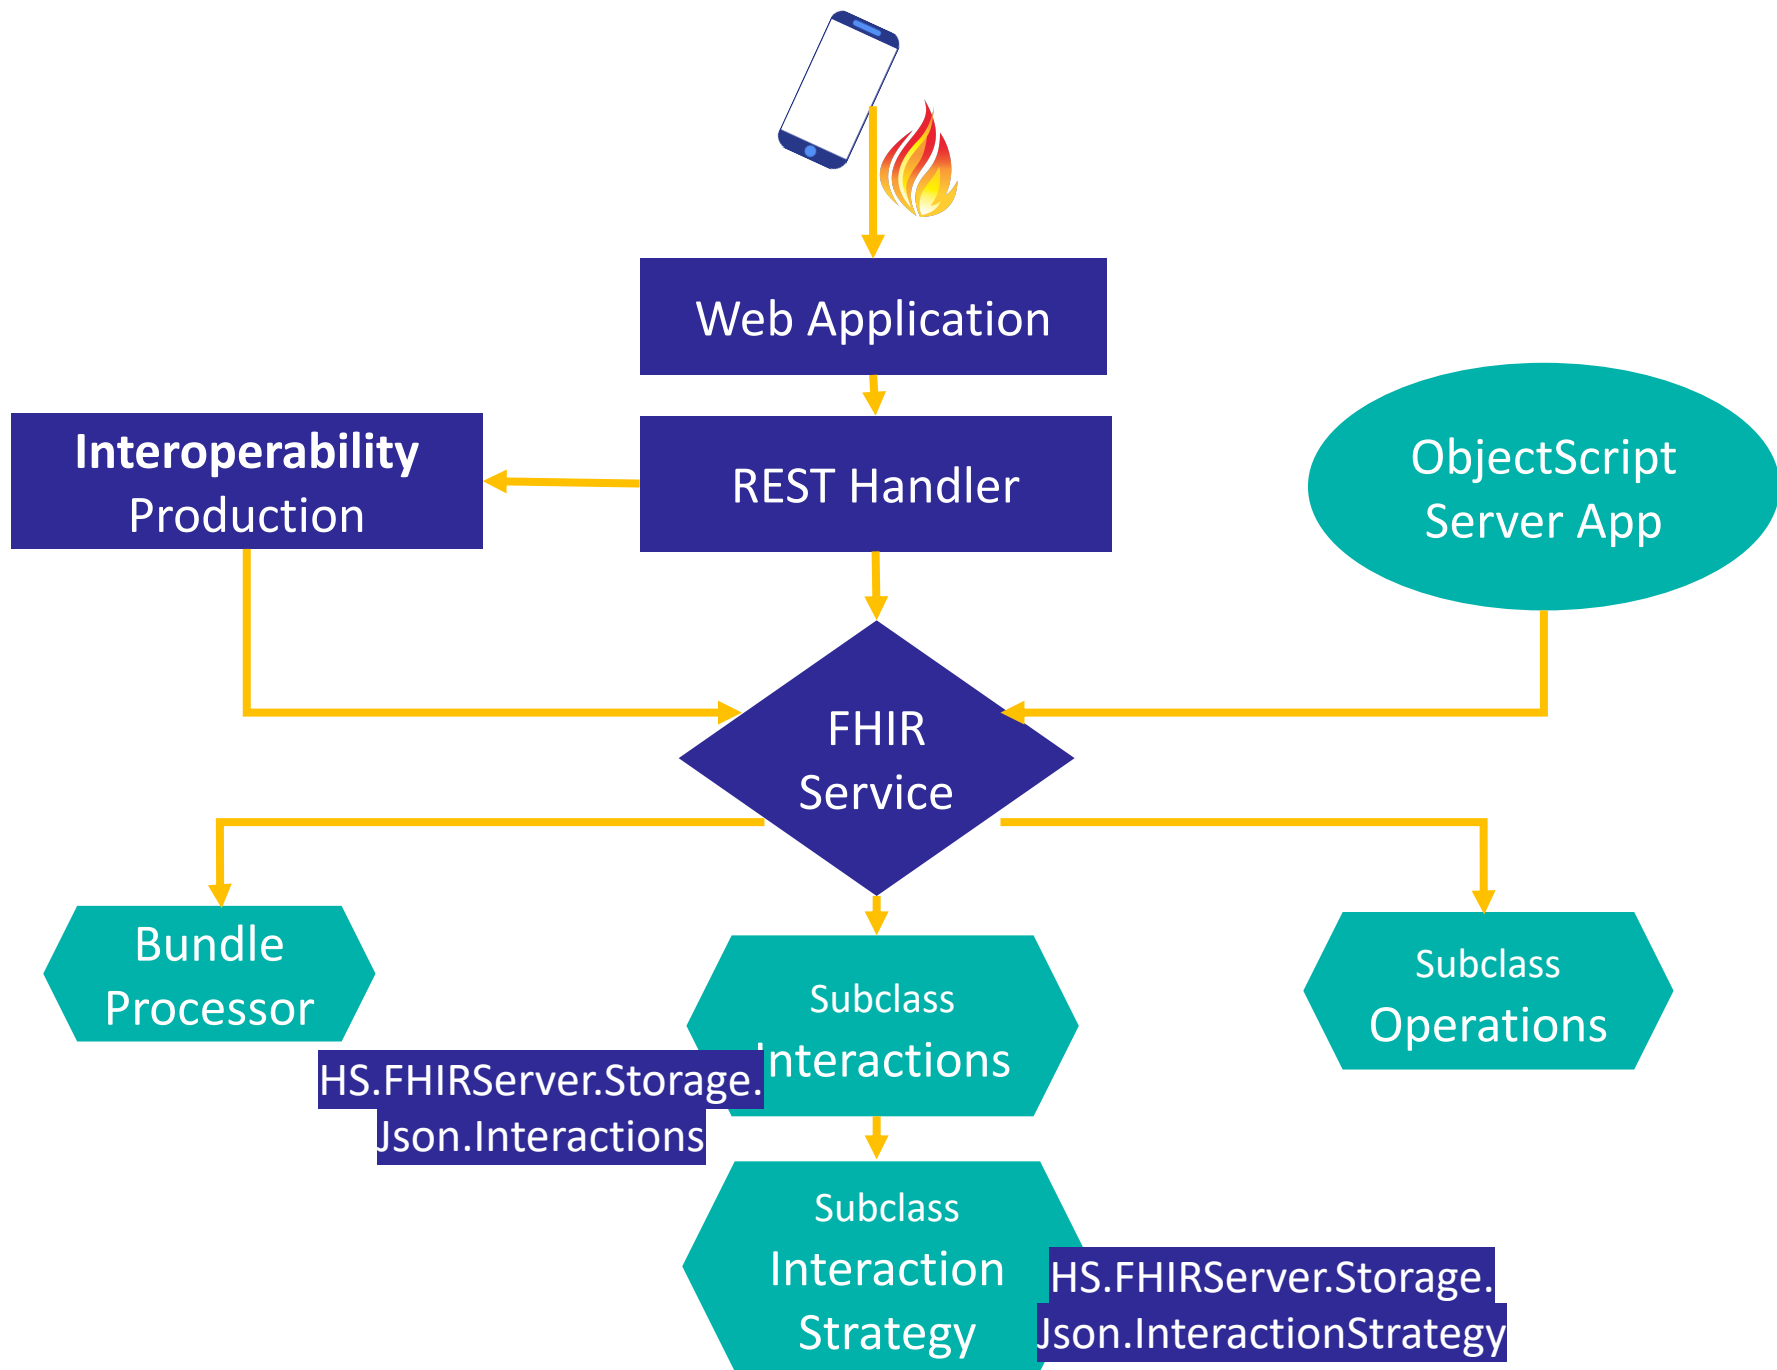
Web Application

Interoperability Production

REST Handler

ObjectScript Server App

FHIR Service

Bundle Processor

Subclass Interactions

HS.FHIRServer.Storage.Json.Interactions

Subclass Operations

Subclass Interaction Strategy

HS.FHIRServer.Storage.Json.InteractionStrategy